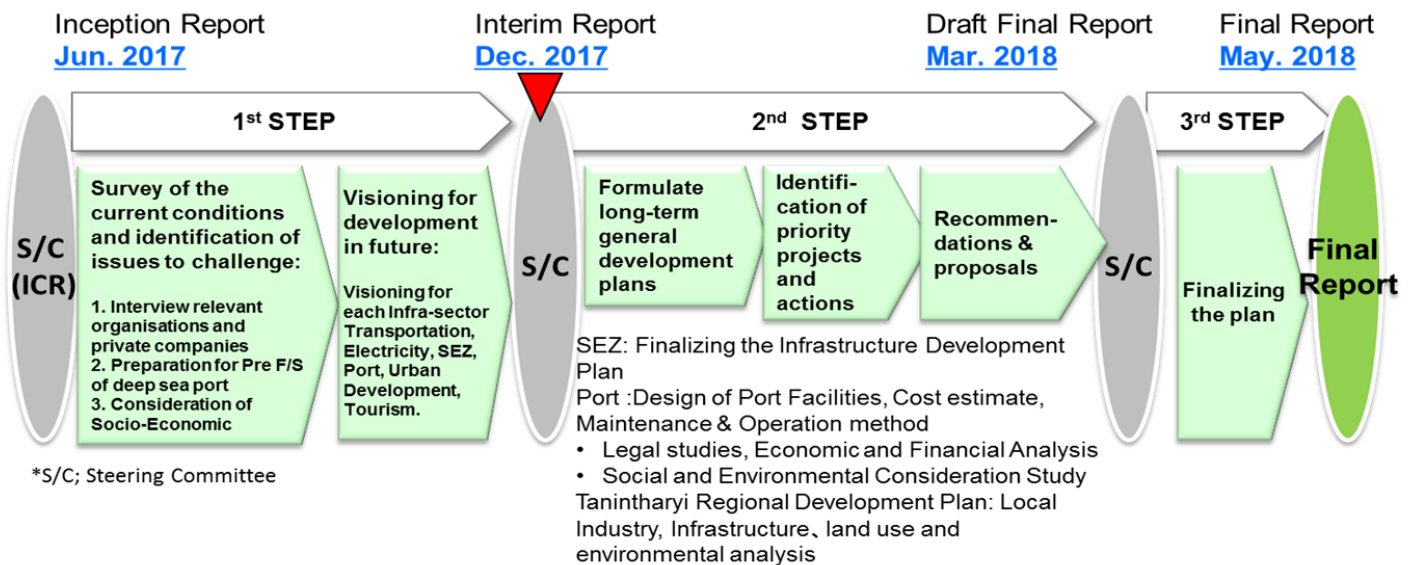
Inception Report
Jun. 2017

Interim Report
Dec. 2017

Draft Final Report
Mar. 2018

Final Report
May. 2018

S/C (ICR)

1st STEP

Survey of the current conditions and identification of issues to challenge:

1. Interview relevant organisations and private companies
2. Preparation for Pre F/S of deep sea port
3. Consideration of Socio-Economic

Visioning for development in future:

Visioning for each Infra-sector Transportation, Electricity, SEZ, Port, Urban Development, Tourism.

S/C

2nd STEP

Formulate long-term general development plans

Identification of priority projects and actions

Recommendations & proposals

SEZ: Finalizing the Infrastructure Development Plan
Port :Design of Port Facilities, Cost estimate, Maintenance & Operation method
• Legal studies, Economic and Financial Analysis
• Social and Environmental Consideration Study
Tanintharyi Regional Development Plan: Local Industry, Infrastructure、land use and environmental analysis

S/C

3rd STEP

Finalizing the plan

Final Report

*S/C; Steering Committee